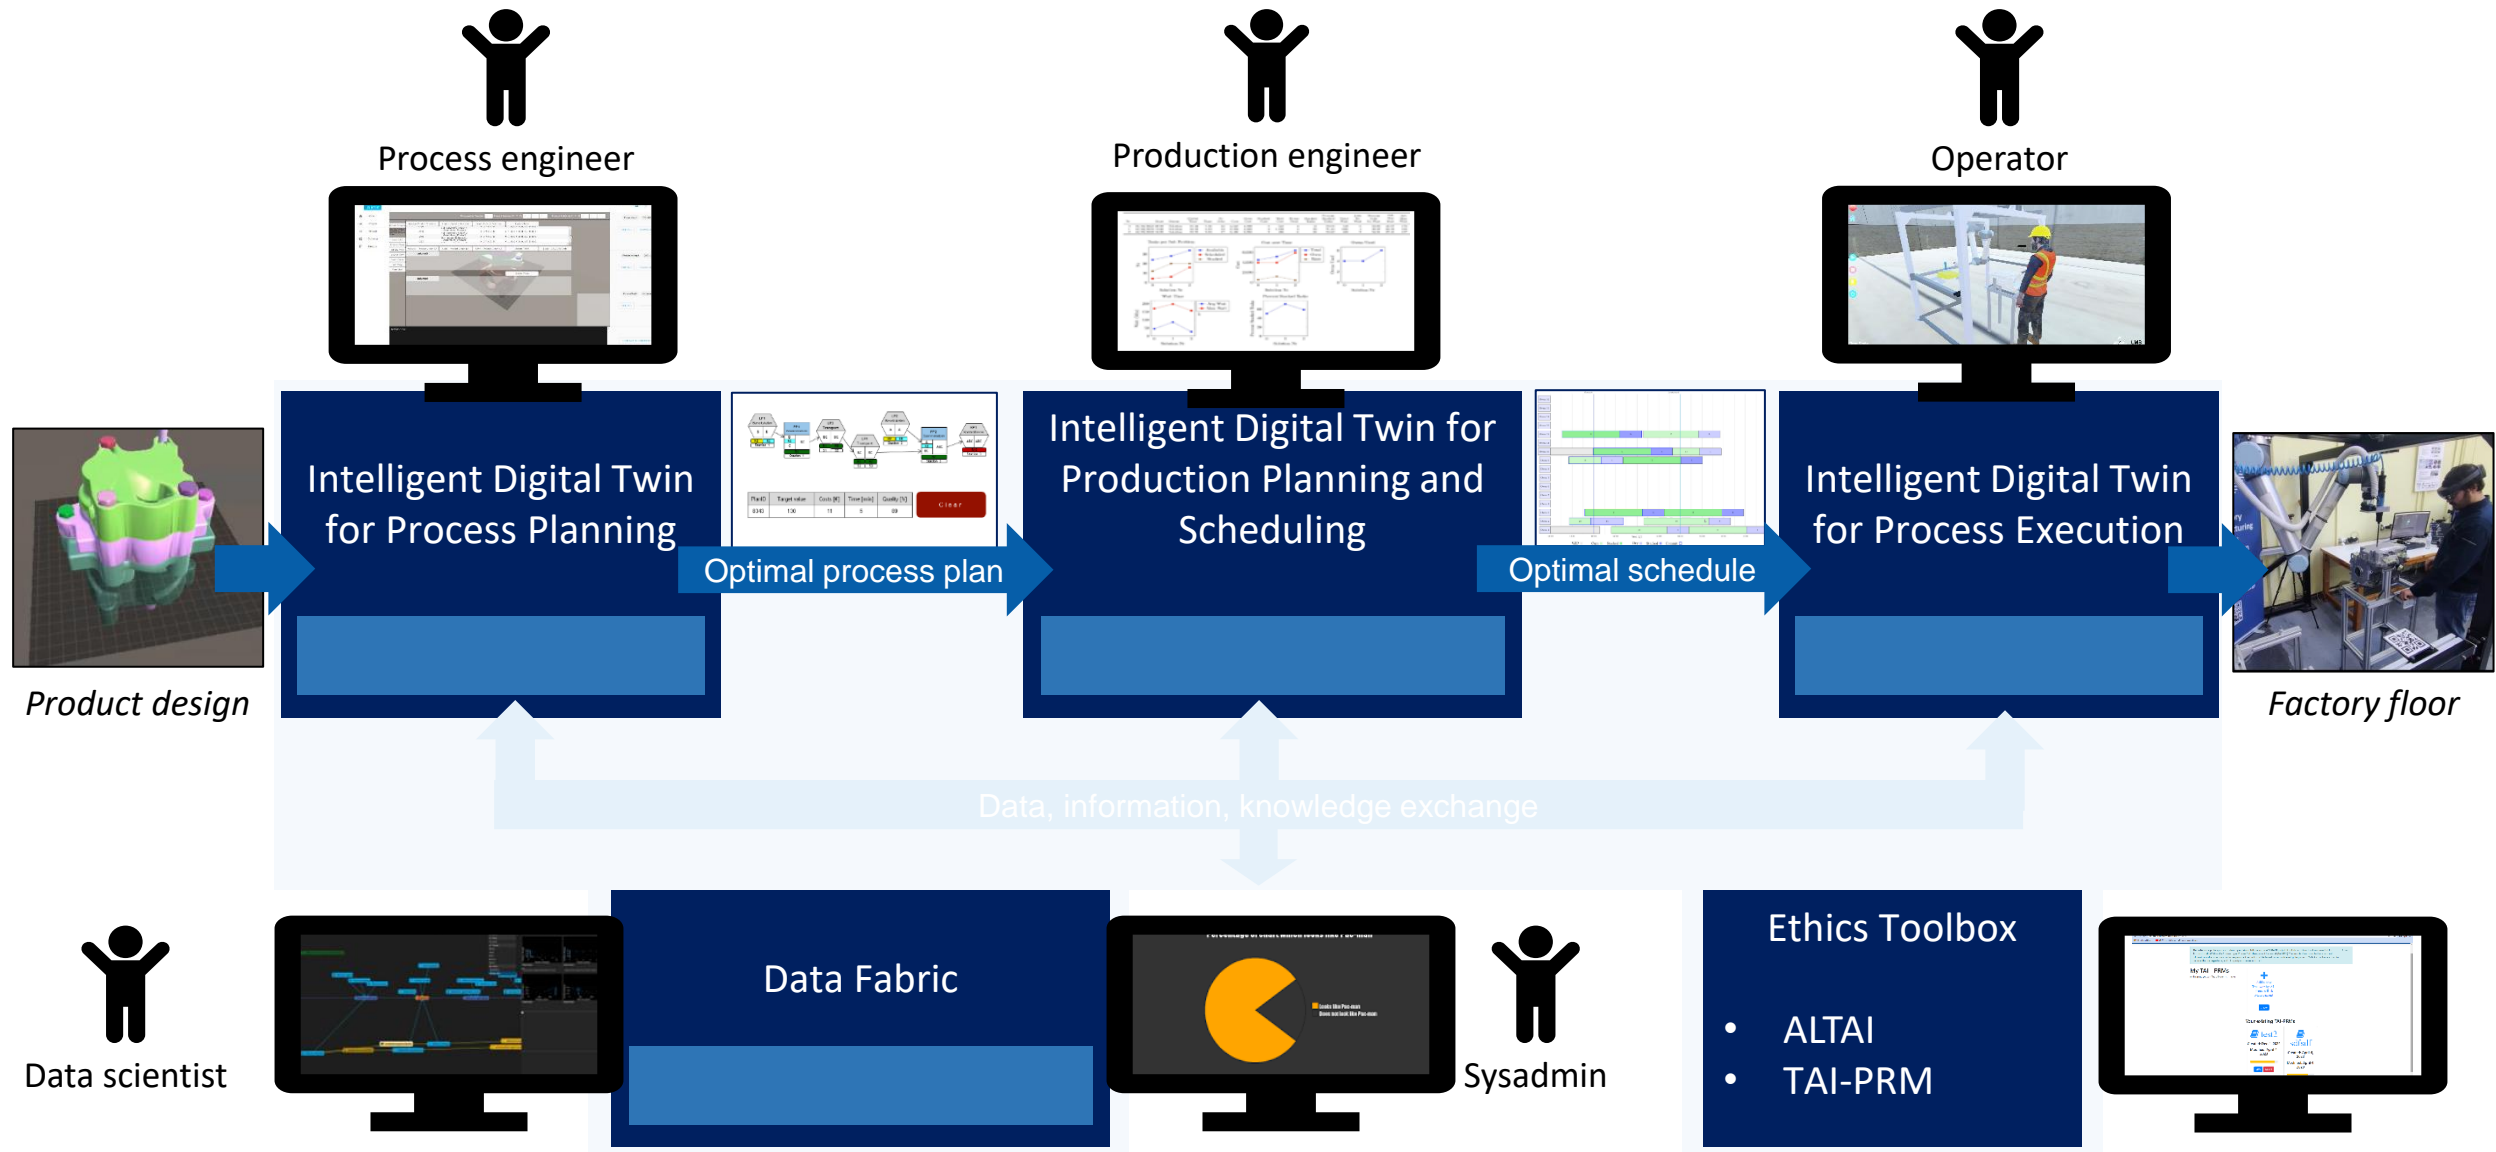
Process engineer

Production engineer

Operator

Product design

Intelligent Digital Twin for Process Planning

Optimal process plan

Intelligent Digital Twin for Production Planning and Scheduling

Optimal schedule

Intelligent Digital Twin for Process Execution

Factory floor

Data, information, knowledge exchange

Data scientist

Data Fabric

Sysadmin

Ethics Toolbox

• ALTAI
• TAI-PRM